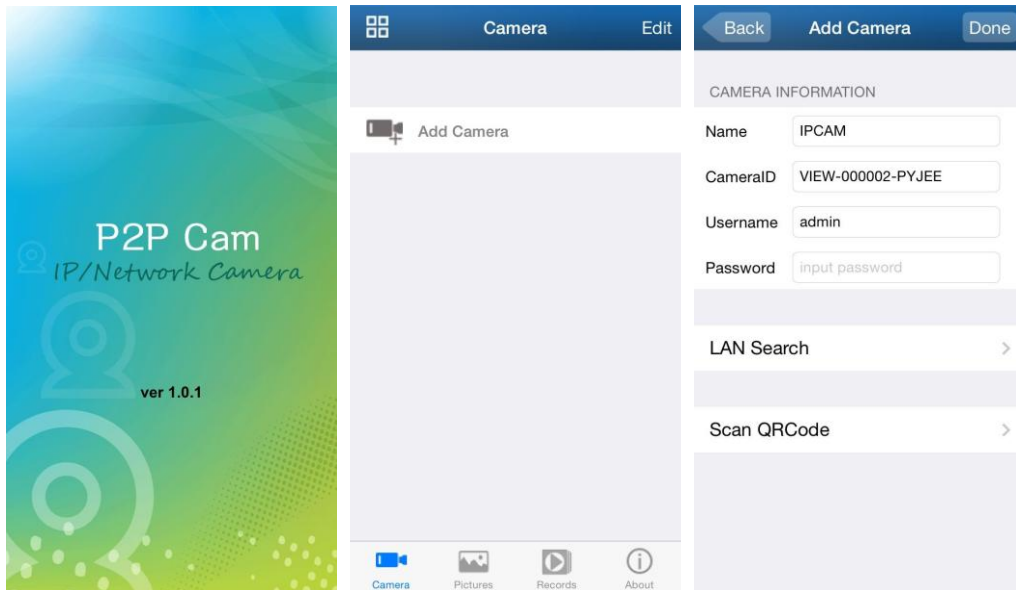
P2P Cam
IP/Network Camera

ver 1.0.1

Camera Edit

Add Camera

Camera Pictures Records About

Back Add Camera Done

CAMERA INFORMATION

Name IPCAM

CameraID VIEW-000002-PYJEE

Username admin

Password input password

LAN Search

Scan QRCode